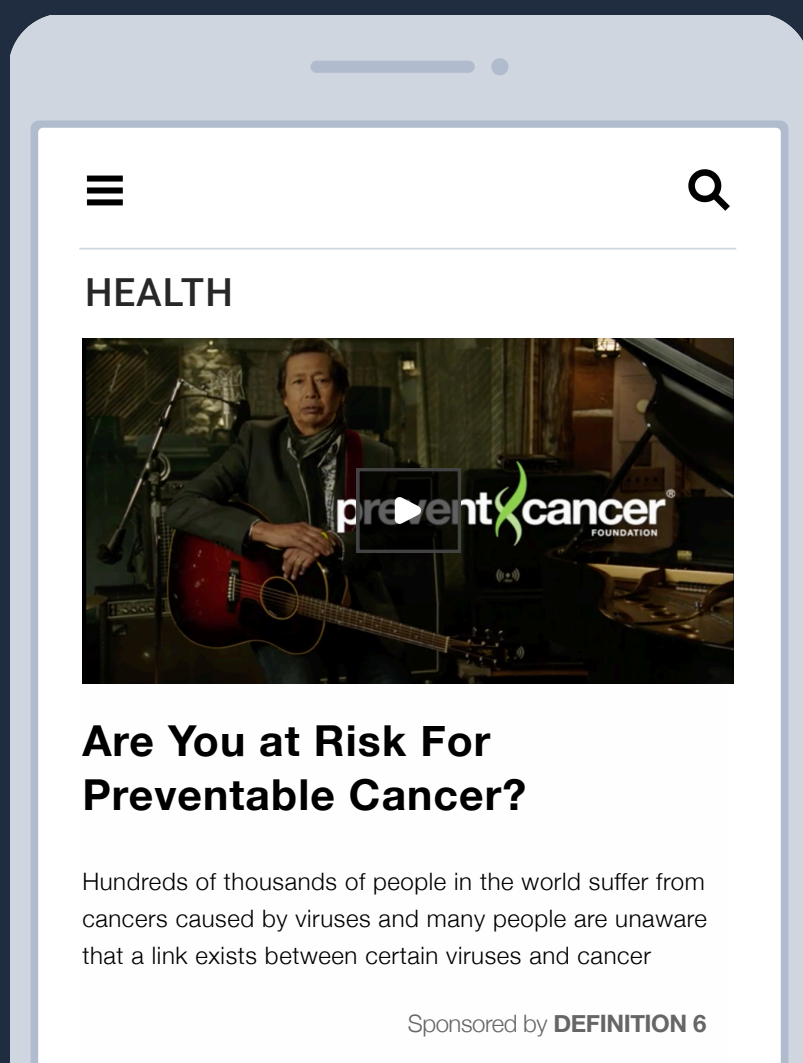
HEALTH

preventcancer® FOUNDATION

Are You at Risk For Preventable Cancer?

Hundreds of thousands of people in the world suffer from cancers caused by viruses and many people are unaware that a link exists between certain viruses and cancer

Sponsored by **DEFINITION 6**